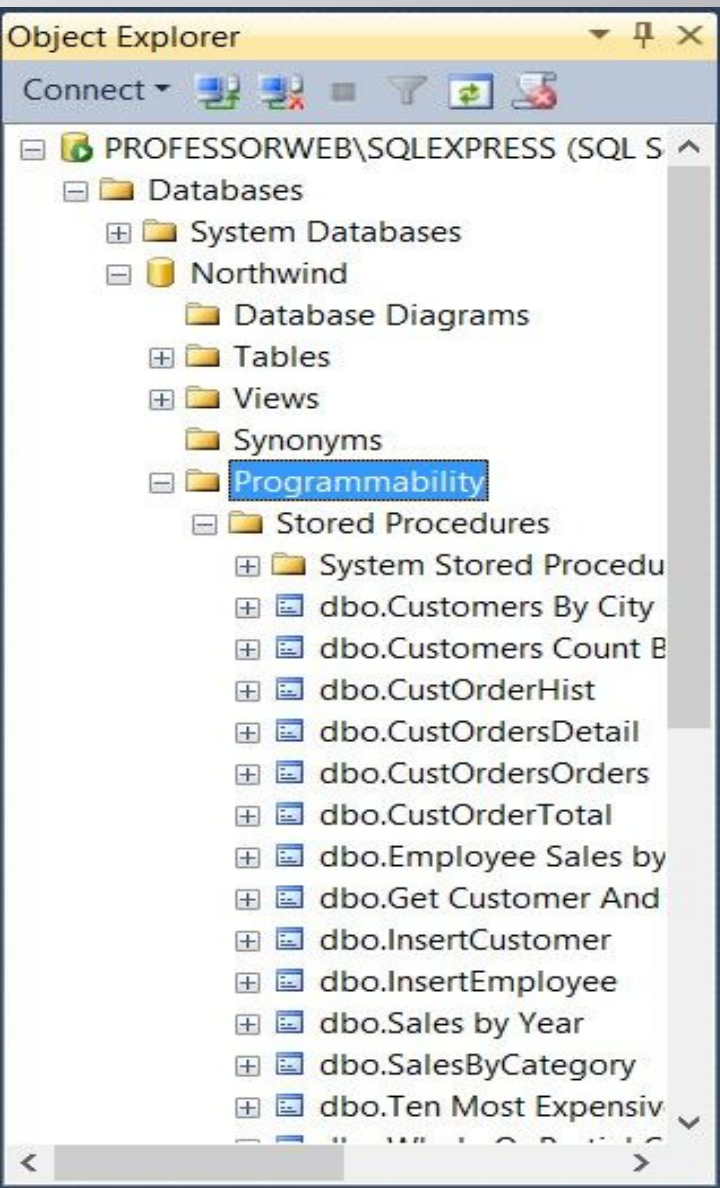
Object Explorer

Connect

PROFESSORWEB\SQLEXPRESS (SQL S
Databases
System Databases
Northwind
Database Diagrams
Tables
Views
Synonyms
Programmability
Stored Procedures
System Stored Procedu
dbo.Customers By City
dbo.Customers Count B
dbo.CustOrderHist
dbo.CustOrdersDetail
dbo.CustOrdersOrders
dbo.CustOrderTotal
dbo.Employee Sales by
dbo.Get Customer And
dbo.InsertCustomer
dbo.InsertEmployee
dbo.Sales by Year
dbo.SalesByCategory
dbo.Ten Most Expensiv
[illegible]